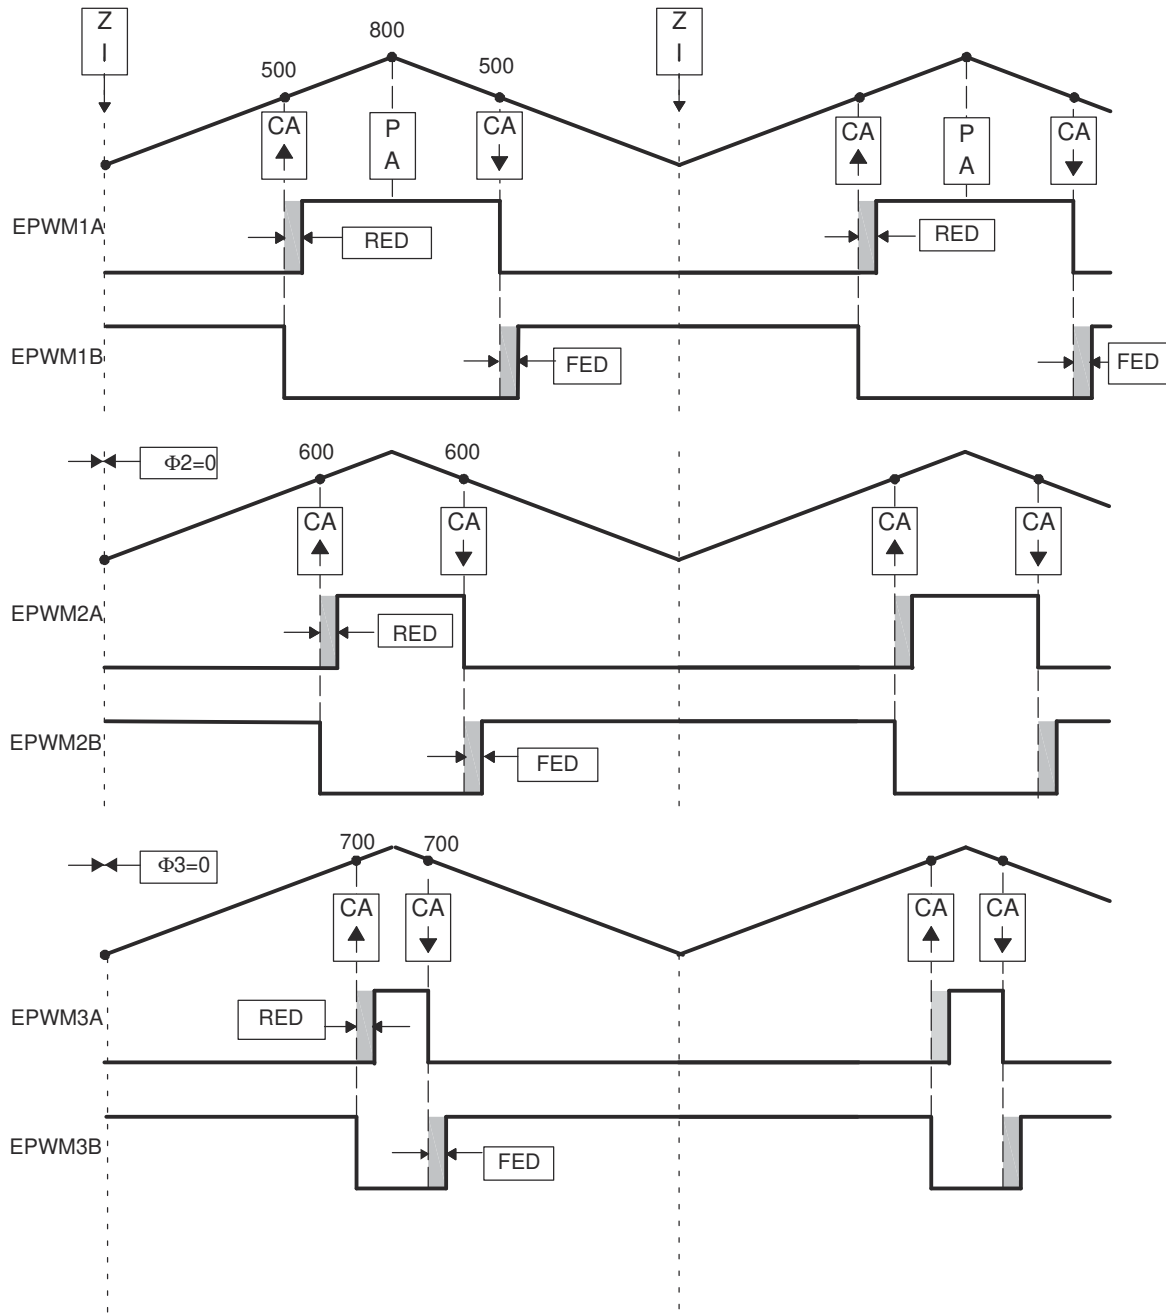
Z
I

800

500

500

Z
I

CA

P
A

CA

CA

P
A

CA

EPWM1A

RED

RED

EPWM1B

FED

FED

$\Phi2=0$

600

600

CA

CA

CA

CA

EPWM2A

RED

EPWM2B

FED

$\Phi3=0$

700

700

CA

CA

CA

CA

EPWM3A

RED

EPWM3B

FED